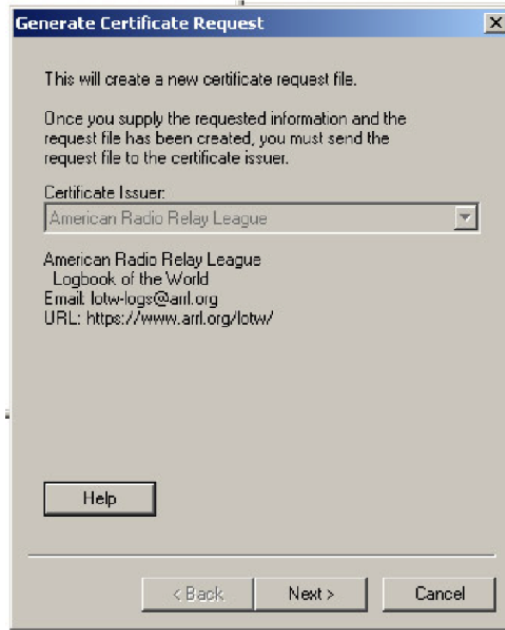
Generate Certificate Request

This will create a new certificate request file.

Once you supply the requested information and the request file has been created, you must send the request file to the certificate issuer.

Certificate Issuer:

American Radio Relay League

American Radio Relay League
Logbook of the World
Email: lotw-logs@arrl.org
URL: https://www.arrl.org/lotw/

Help

< Back

Next >

Cancel